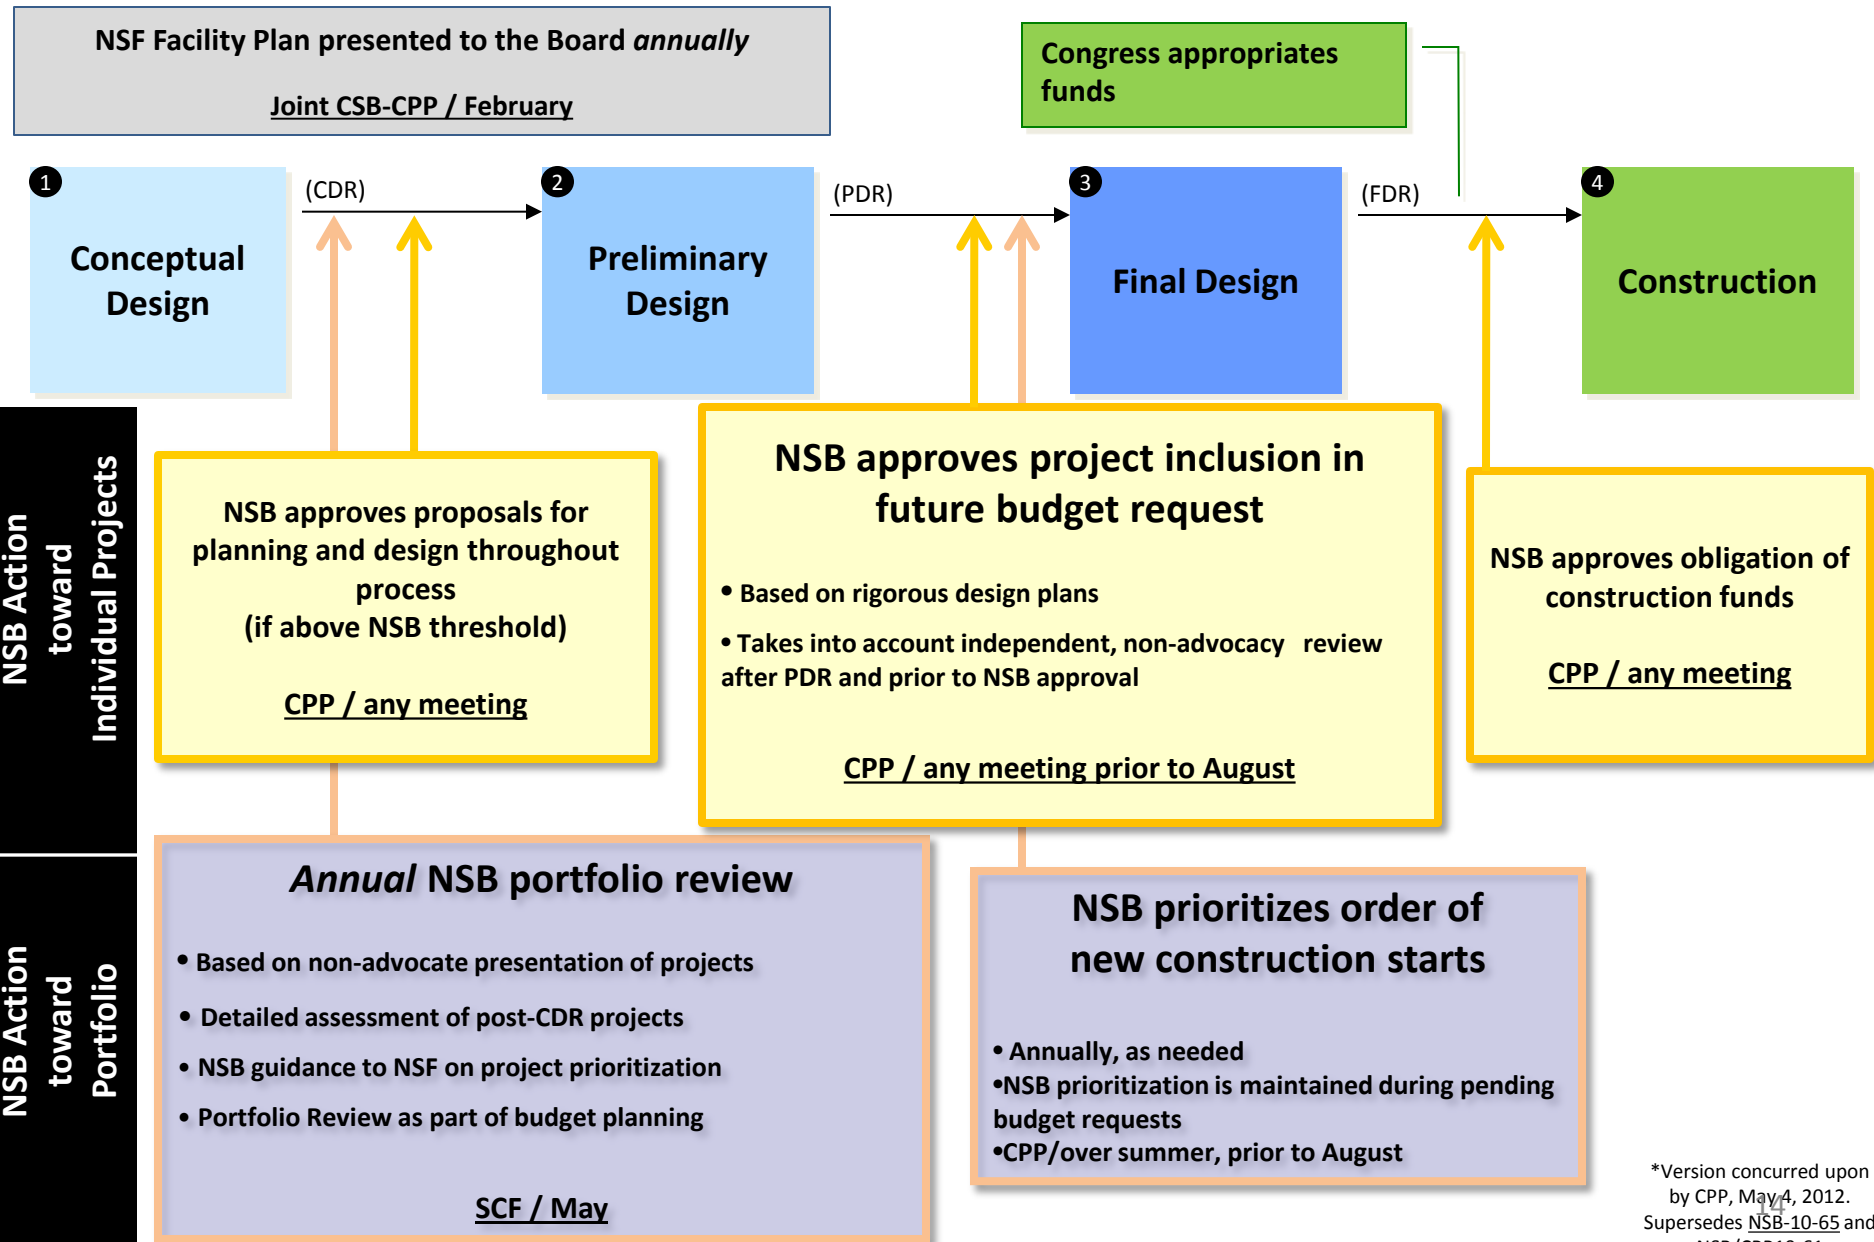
NSF Facility Plan presented to the Board *annually*

Joint CSB-CPP / February

Congress appropriates funds

1 Conceptual Design

(CDR)

2 Preliminary Design

(PDR)

3 Final Design

(FDR)

4 Construction

NSB Action toward Individual Projects

NSB approves proposals for planning and design throughout process (if above NSB threshold)

CPP / any meeting

NSB approves project inclusion in future budget request

• Based on rigorous design plans

• Takes into account independent, non-advocacy review after PDR and prior to NSB approval

CPP / any meeting prior to August

NSB approves obligation of construction funds

CPP / any meeting

NSB Action toward Portfolio

*Annual* NSB portfolio review

• Based on non-advocate presentation of projects

• Detailed assessment of post-CDR projects

• NSB guidance to NSF on project prioritization

• Portfolio Review as part of budget planning

SCF / May

NSB prioritizes order of new construction starts

• Annually, as needed

•NSB prioritization is maintained during pending budget requests

•CPP/over summer, prior to August

*Version concurred upon by CPP, May 4, 2012. Supersedes NSB-10-65 and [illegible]

14